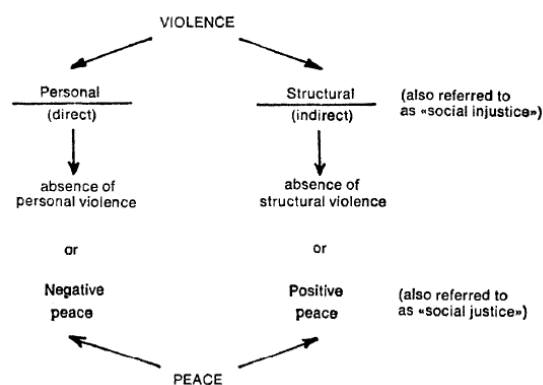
VIOLENCE

Personal
(direct)

Structural
(indirect)

(also referred to as «social injustice»)

absence of personal violence

absence of structural violence

or

or

Negative peace

Positive peace

(also referred to as «social justice»)

PEACE